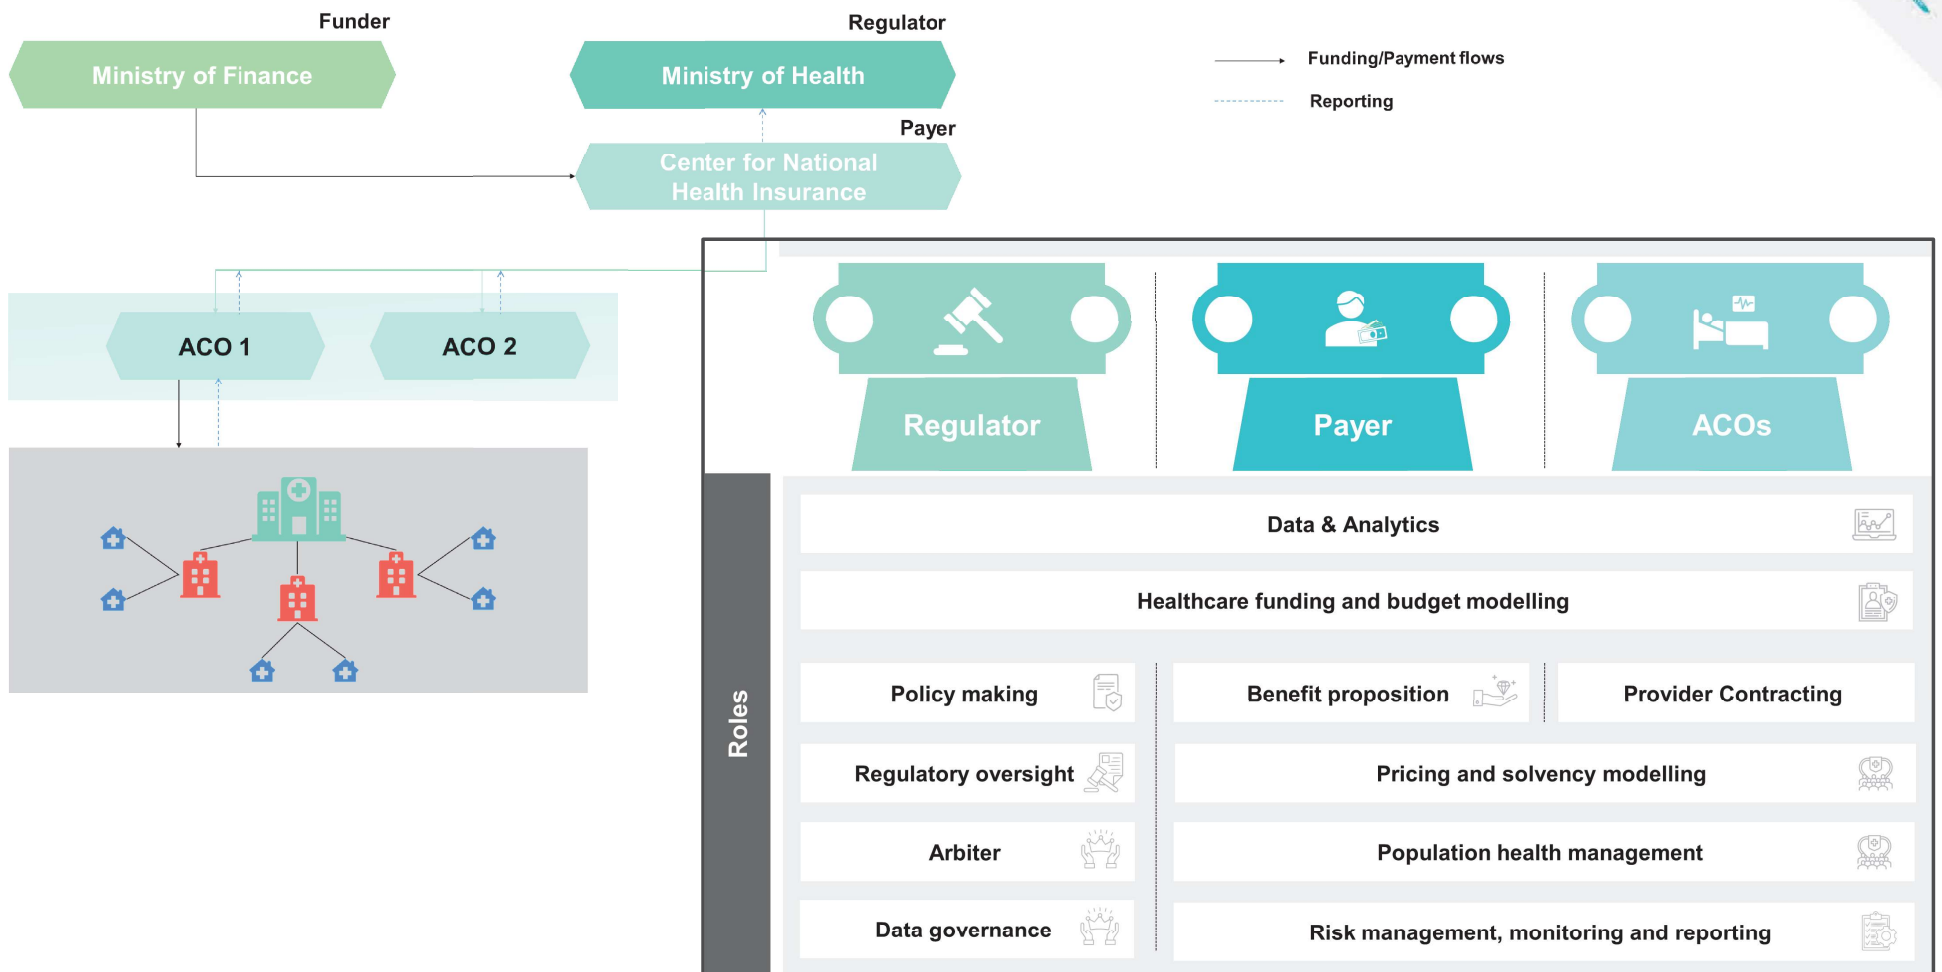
Funder

Ministry of Finance

Regulator

Ministry of Health

Payer

Center for National Health Insurance

Funding/Payment flows

Reporting

ACO 1

ACO 2

Regulator

Payer

ACOs

Roles

Data & Analytics

Healthcare funding and budget modelling

Policy making

Benefit proposition

Provider Contracting

Regulatory oversight

Pricing and solvency modelling

Arbiter

Population health management

Data governance

Risk management, monitoring and reporting